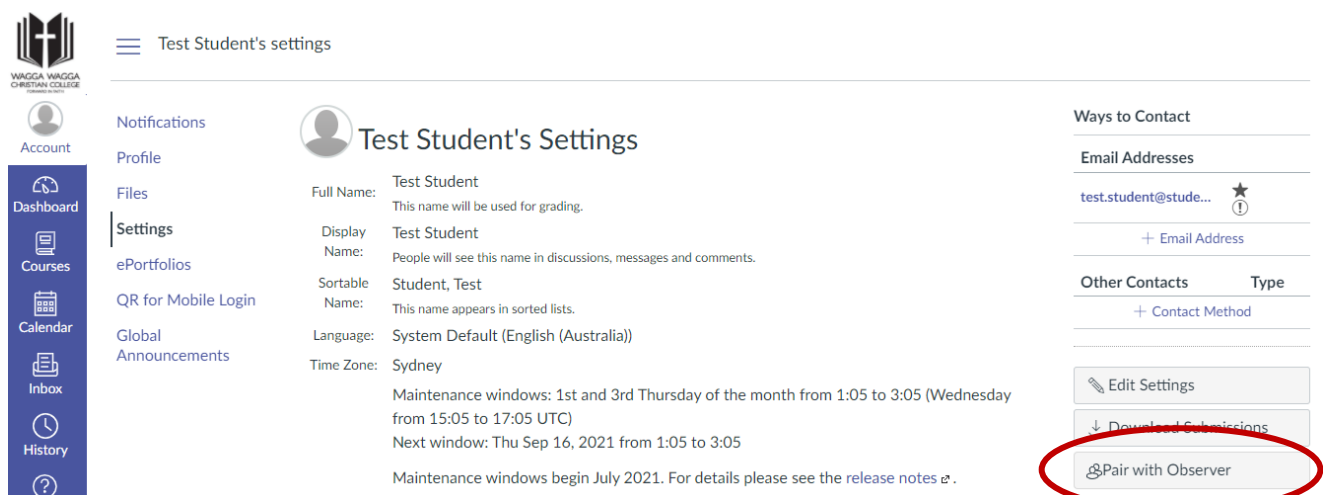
WAGGA WAGGA CHRISTIAN COLLEGE

Account

Dashboard

Courses

Calendar

Inbox

History

Test Student's settings

Notifications
Profile
Files
Settings
ePortfolios
QR for Mobile Login
Global Announcements

Test Student's Settings

Full Name: Test Student
This name will be used for grading.

Display Name: Test Student
People will see this name in discussions, messages and comments.

Sortable Name: Student, Test
This name appears in sorted lists.

Language: System Default (English (Australia))

Time Zone: Sydney

Maintenance windows: 1st and 3rd Thursday of the month from 1:05 to 3:05 (Wednesday from 15:05 to 17:05 UTC)
Next window: Thu Sep 16, 2021 from 1:05 to 3:05

Maintenance windows begin July 2021. For details please see the release notes.

Ways to Contact

Email Addresses

test.student@stude...

+ Email Address

Other Contacts Type

+ Contact Method

Edit Settings

Download Submissions

Pair with Observer